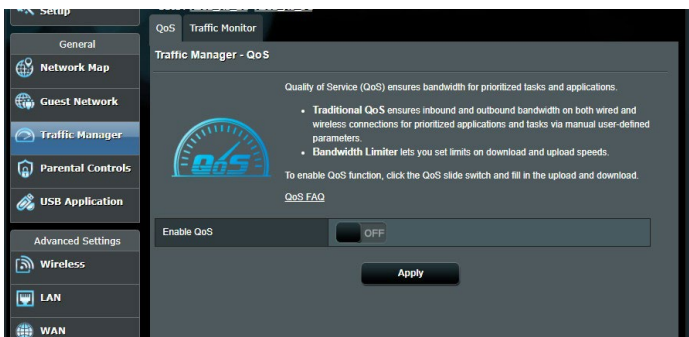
Setup

General

Network Map

Guest Network

Traffic Manager

Parental Controls

USB Application

Advanced Settings

Wireless

LAN

WAN

QoS Traffic Monitor

Traffic Manager - QoS

QoS

Quality of Service (QoS) ensures bandwidth for prioritized tasks and applications.

- **Traditional QoS** ensures inbound and outbound bandwidth on both wired and wireless connections for prioritized applications and tasks via manual user-defined parameters.
- **Bandwidth Limiter** lets you set limits on download and upload speeds.

To enable QoS function, click the QoS slide switch and fill in the upload and download.

QoS FAQ

Enable QoS OFF

Apply